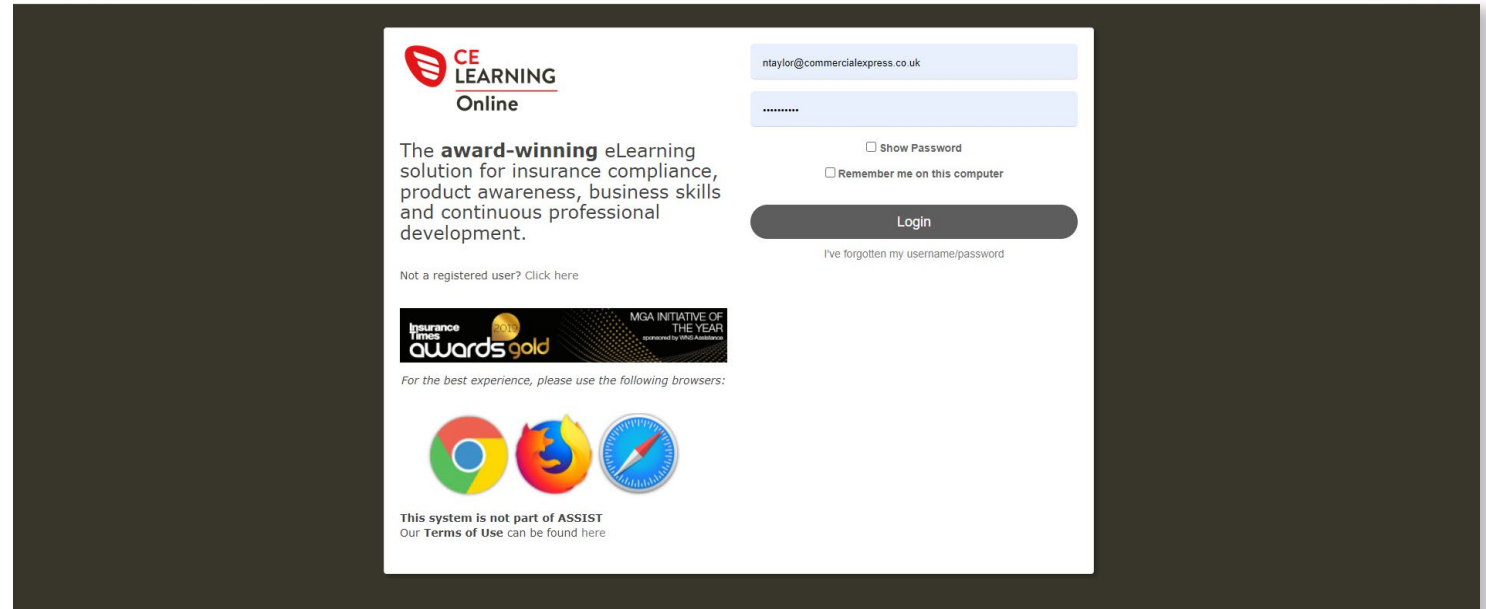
CE LEARNING Online

The **award-winning** eLearning solution for insurance compliance, product awareness, business skills and continuous professional development.

Not a registered user? Click here

Insurance Times awards gold 2019 MGA INITIATIVE OF THE YEAR sponsored by WNS Assistance

For the best experience, please use the following browsers:

**This system is not part of ASSIST**
Our **Terms of Use** can be found here

ntaylor@commercialexpress.co.uk

..........

Show Password

Remember me on this computer

Login

I've forgotten my username/password